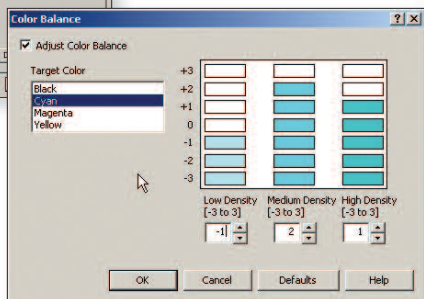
Color Balance

? X

Adjust Color Balance

Target Color

Black
Cyan
Magenta
Yellow

+3
+2
+1
0
-1
-2
-3

Low Density [-3 to 3]
-1

Medium Density [-3 to 3]
2

High Density [-3 to 3]
1

OK
Cancel
Defaults
Help